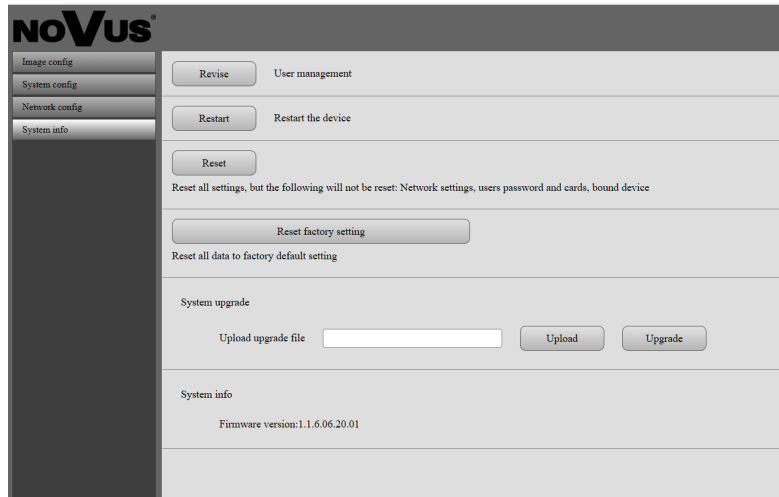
NOVUS®

Image config
System config
Network config
System info

Revise User management

Restart Restart the device

Reset
Reset all settings, but the following will not be reset: Network settings, users password and cards, bound device

Reset factory setting
Reset all data to factory default setting

System upgrade

Upload upgrade file Upload Upgrade

System info

Firmware version:1.1.6.06.20.01